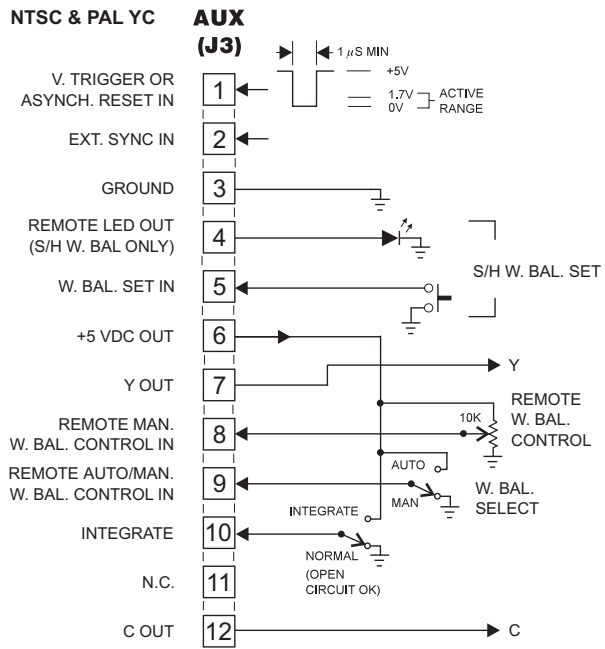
NTSC & PAL YC

AUX
(J3)

$1\,\mu S$ MIN

+5V

1.7V
0V

ACTIVE
RANGE

V. TRIGGER OR
ASYNCH. RESET IN

1

EXT. SYNC IN

2

GROUND

3

REMOTE LED OUT
(S/H W. BAL ONLY)

4

W. BAL. SET IN

5

S/H W. BAL. SET

+5 VDC OUT

6

Y OUT

7

Y

REMOTE MAN.
W. BAL. CONTROL IN

8

10K

REMOTE
W. BAL.
CONTROL

REMOTE AUTO/MAN.
W. BAL. CONTROL IN

9

AUTO

MAN

W. BAL.
SELECT

INTEGRATE

INTEGRATE

10

NORMAL
(OPEN
CIRCUIT OK)

N.C.

11

C OUT

12

C